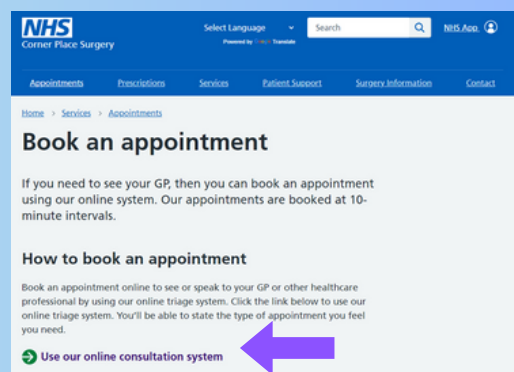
NHS
Corner Place Surgery

Select Language
Powered by Google Translate

Search

NHS App

Appointments Prescriptions Services Patient Support Surgery Information Contact

Home > Services > Appointments

Book an appointment

If you need to see your GP, then you can book an appointment using our online system. Our appointments are booked at 10-minute intervals.

How to book an appointment

Book an appointment online to see or speak to your GP or other healthcare professional by using our online triage system. Click the link below to use our online triage system. You'll be able to state the type of appointment you feel you need.

Use our online consultation system